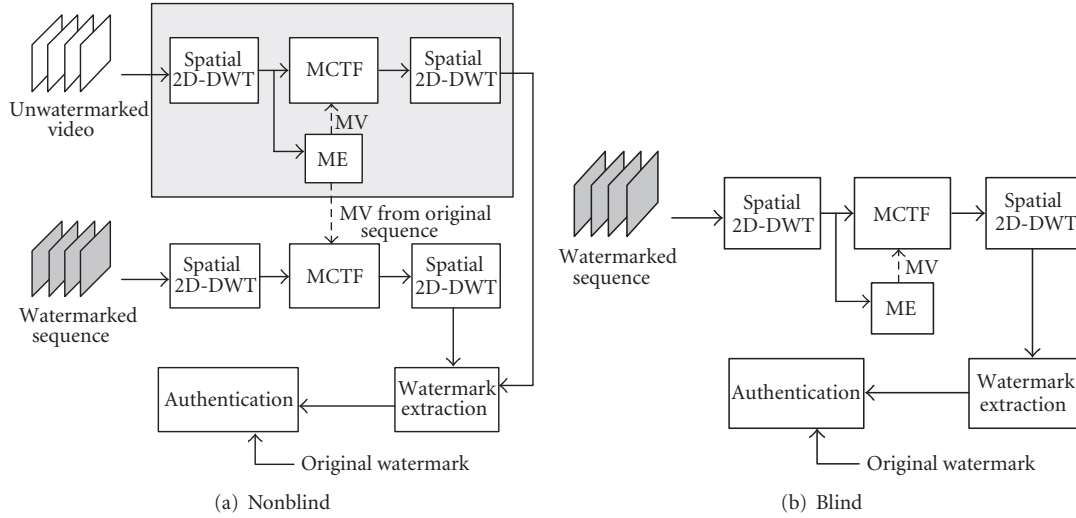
Unwatermarked video

Spatial 2D-DWT

MCTF

Spatial 2D-DWT

MV

ME

MV from original sequence

Watermarked sequence

Spatial 2D-DWT

MCTF

Spatial 2D-DWT

Authentication

Watermark extraction

Original watermark

(a) Nonblind

Watermarked sequence

Spatial 2D-DWT

MCTF

Spatial 2D-DWT

MV

ME

Authentication

Watermark extraction

Original watermark

(b) Blind